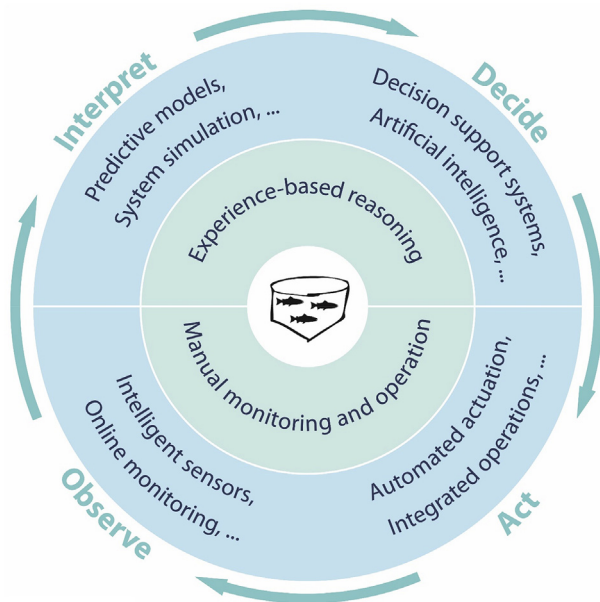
Interpret

Predictive models, System simulation, ...

Decide

Decision support systems, Artificial intelligence, ...

Experience-based reasoning

Manual monitoring and operation

Observe

Intelligent sensors, Online monitoring, ...

Act

Automated actuation, Integrated operations, ...